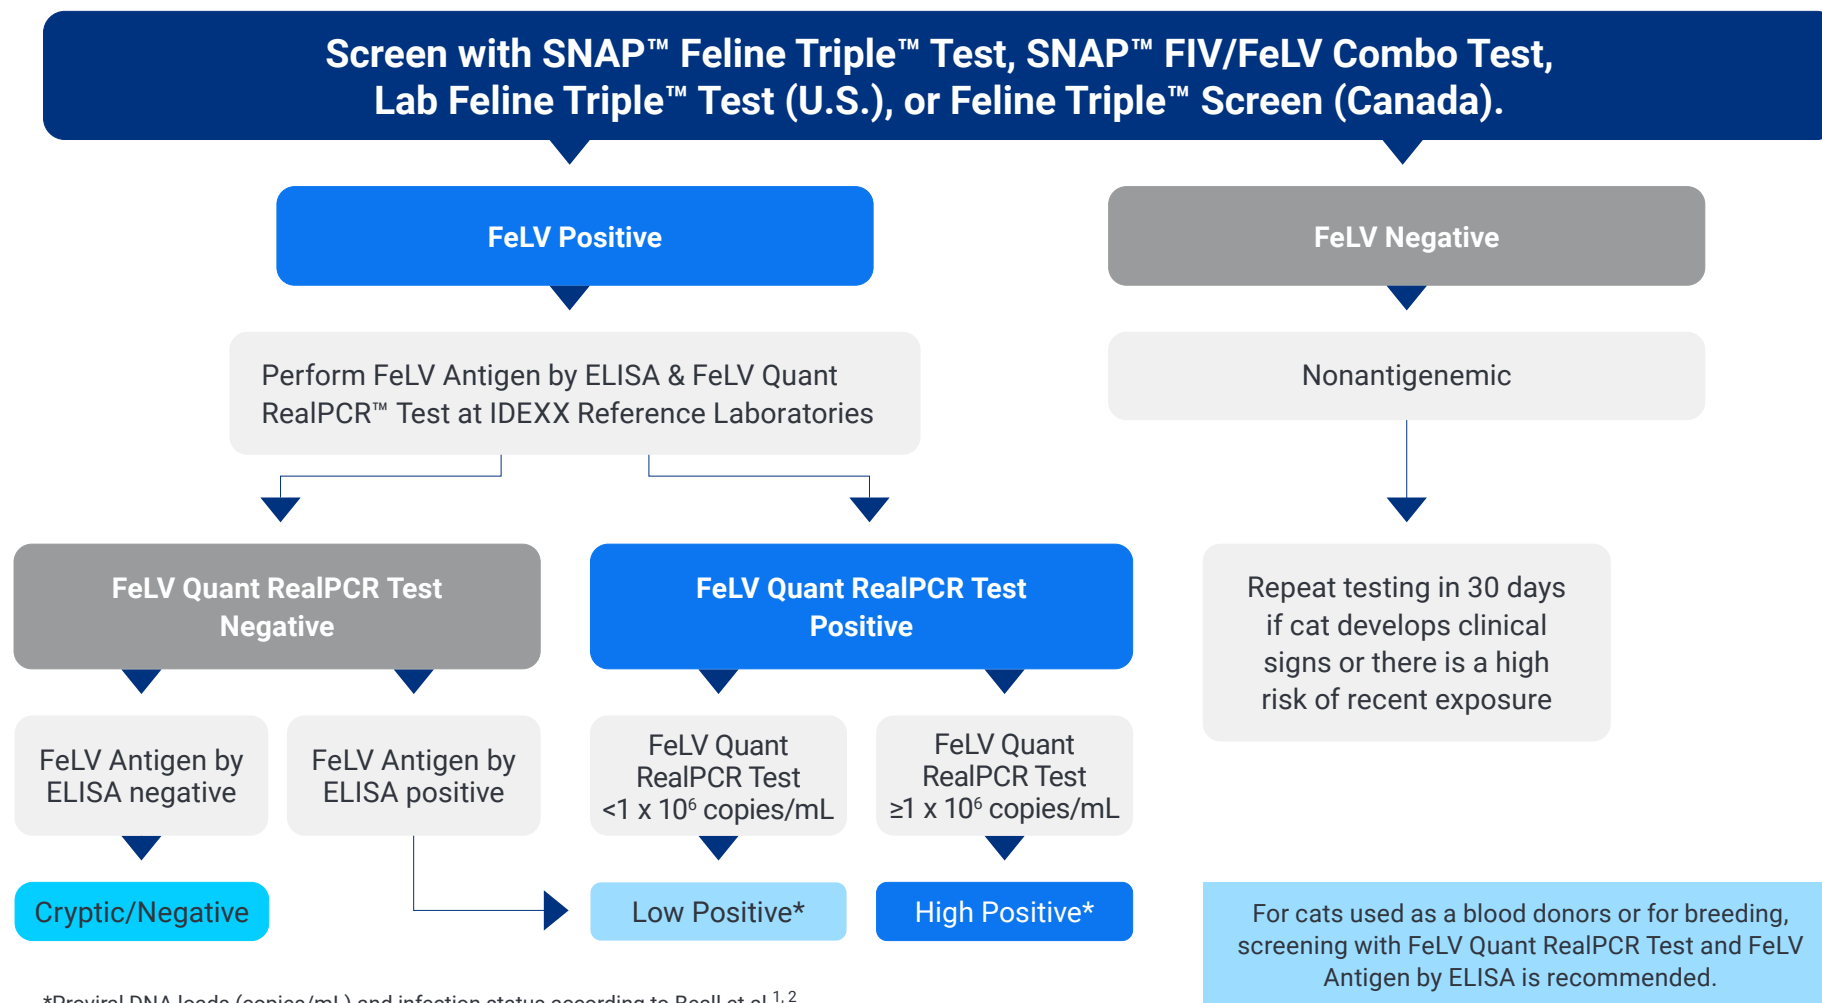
Screen with SNAP™ Feline Triple™ Test, SNAP™ FIV/FeLV Combo Test, Lab Feline Triple™ Test (U.S.), or Feline Triple™ Screen (Canada).

FeLV Positive

FeLV Negative

Perform FeLV Antigen by ELISA & FeLV Quant RealPCR™ Test at IDEXX Reference Laboratories

Nonantigenemic

FeLV Quant RealPCR Test Negative

FeLV Quant RealPCR Test Positive

Repeat testing in 30 days if cat develops clinical signs or there is a high risk of recent exposure

FeLV Antigen by ELISA negative

FeLV Antigen by ELISA positive

FeLV Quant RealPCR Test <1 x $10^6$ copies/mL

FeLV Quant RealPCR Test ≥1 x $10^6$ copies/mL

Cryptic/Negative

Low Positive*

High Positive*

For cats used as a blood donors or for breeding, screening with FeLV Quant RealPCR Test and FeLV Antigen by ELISA is recommended.

*Proviral DNA loads (copies/mL) and infection status according to Beall et al.$^{1,2}$